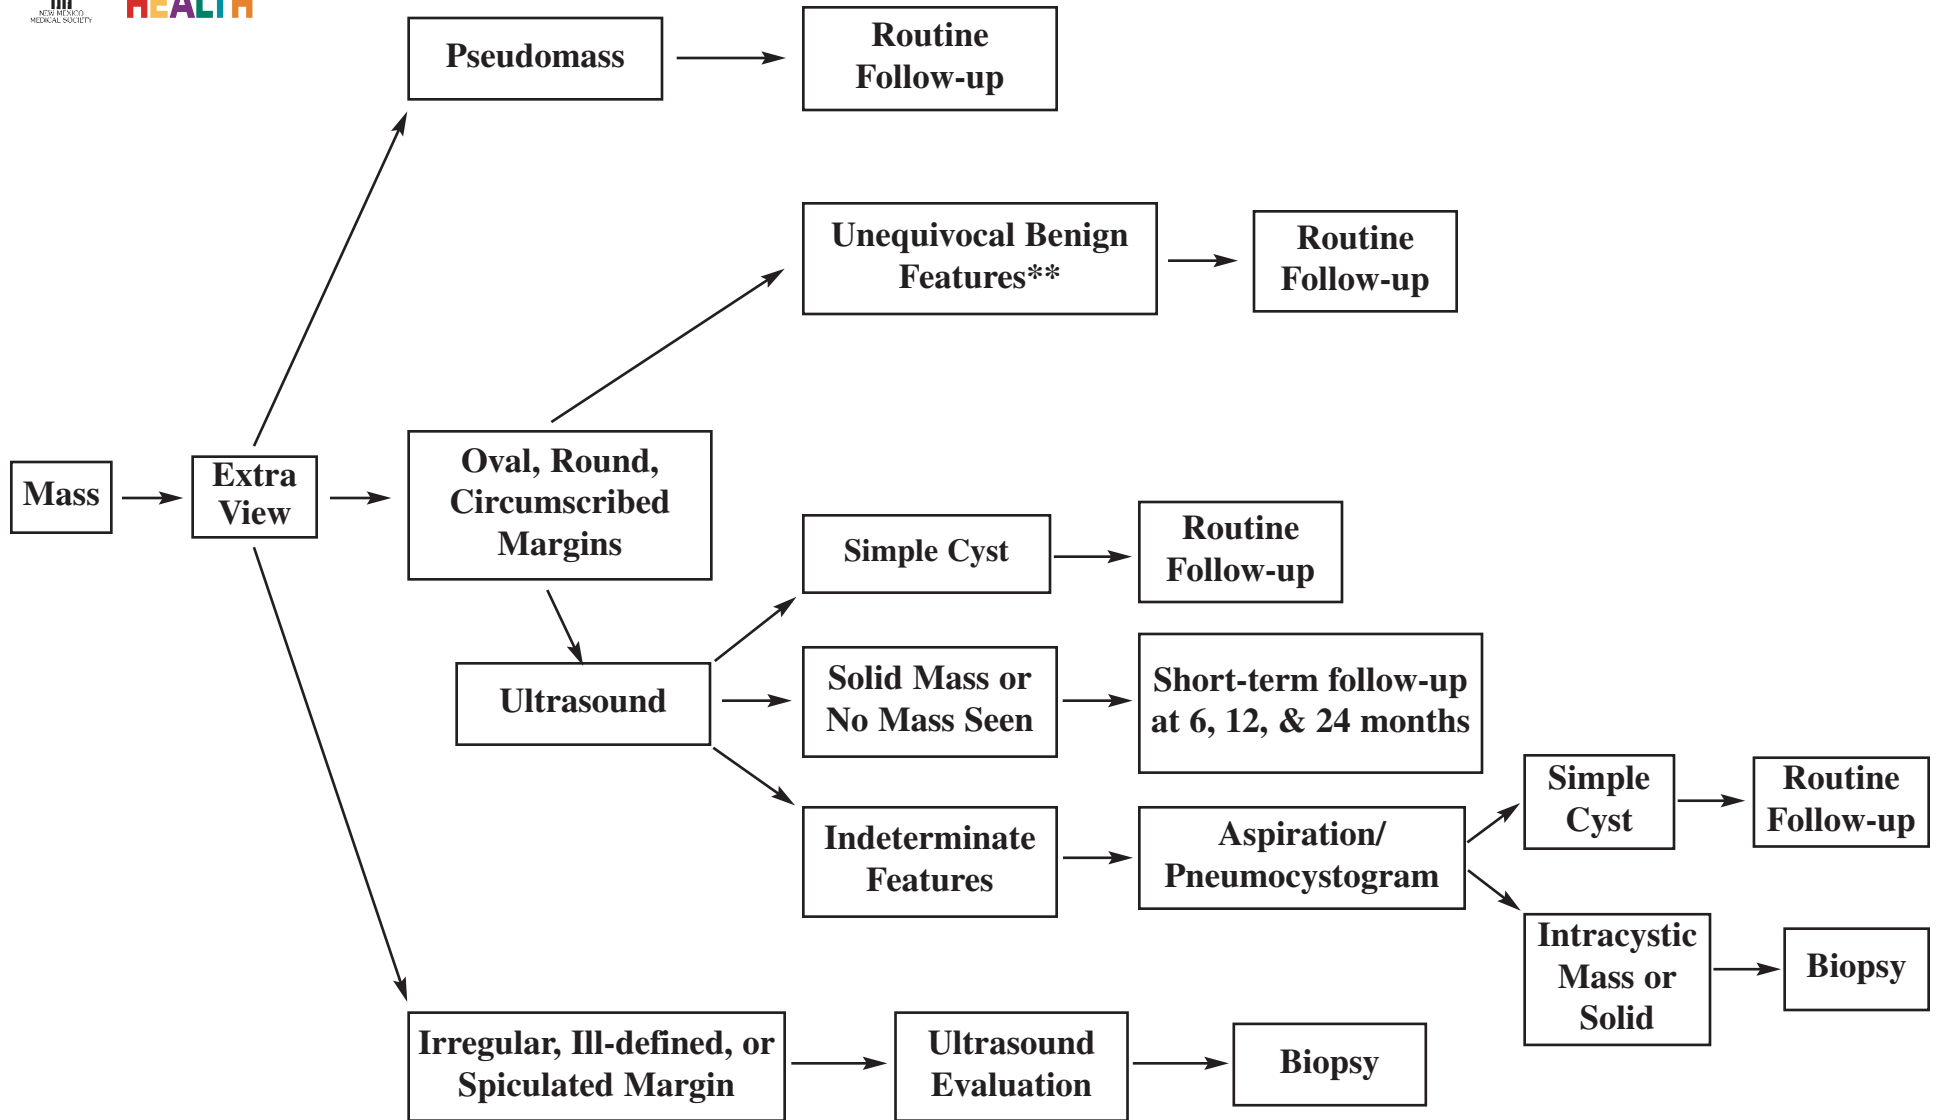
NEW MEXICO MEDICAL SOCIETY

HEALTH

Pseudomass

Routine Follow-up

Unequivocal Benign Features**

Routine Follow-up

Mass

Extra View

Oval, Round, Circumscribed Margins

Simple Cyst

Routine Follow-up

Ultrasound

Solid Mass or No Mass Seen

Short-term follow-up at 6, 12, & 24 months

Simple Cyst

Routine Follow-up

Indeterminate Features

Aspiration/ Pneumocystogram

Intracystic Mass or Solid

Biopsy

Irregular, Ill-defined, or Spiculated Margin

Ultrasound Evaluation

Biopsy